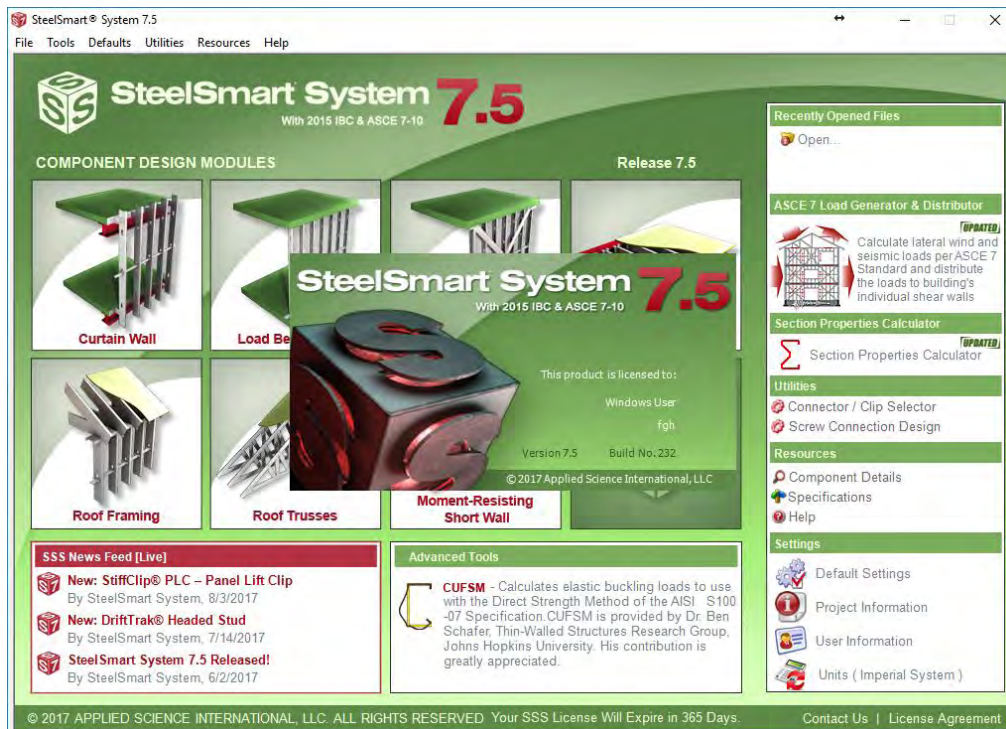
SteelSmart® System 7.5

File Tools Defaults Utilities Resources Help

SteelSmart System 7.5
With 2015 IBC & ASCE 7-10

COMPONENT DESIGN MODULES

Release 7.5

Curtain Wall

Load Be

Roof Framing

Roof Trusses

Moment-Resisting Short Wall

SteelSmart System 7.5
With 2015 IBC & ASCE 7-10

This product is licensed to:
Windows User
fgh
Version 7.5 Build No. 232
© 2017 Applied Science International, LLC

Recently Opened Files
Open...

ASCE 7 Load Generator & Distributor
UPDATED
Calculate lateral wind and seismic loads per ASCE 7 Standard and distribute the loads to building's individual shear walls

Section Properties Calculator
UPDATED
Section Properties Calculator

Utilities
Connector / Clip Selector
Screw Connection Design

Resources
Component Details
Specifications
Help

Settings
Default Settings
Project Information
User Information
Units ( Imperial System )

SSS News Feed [Live]
New: StiffClip® PLC – Panel Lift Clip
By SteelSmart System, 8/3/2017
New: DriftTrak® Headed Stud
By SteelSmart System, 7/14/2017
SteelSmart System 7.5 Released!
By SteelSmart System, 6/2/2017

Advanced Tools
CUFSM - Calculates elastic buckling loads to use with the Direct Strength Method of the AISI S100 -07 Specification.CUFSM is provided by Dr. Ben Schafer, Thin-Walled Structures Research Group, Johns Hopkins University. His contribution is greatly appreciated.

© 2017 APPLIED SCIENCE INTERNATIONAL, LLC. ALL RIGHTS RESERVED Your SSS License Will Expire in 365 Days. Contact Us | License Agreement